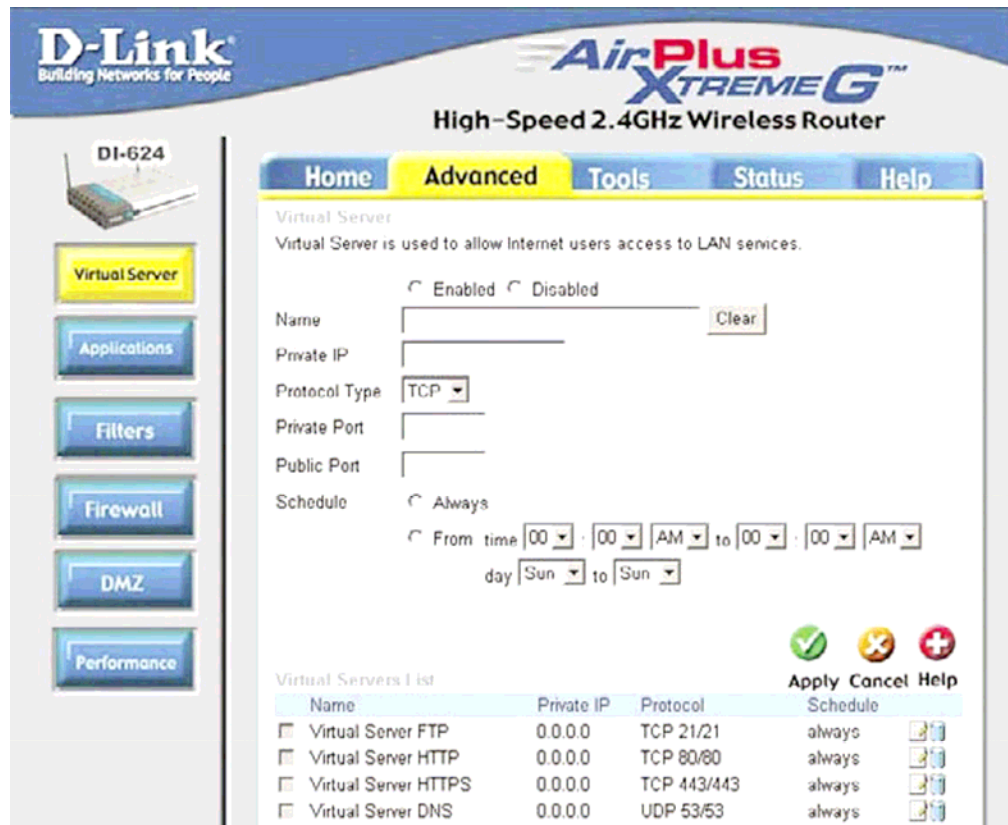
D-Link
Building Networks for People

AirPlus XTREME G™
High-Speed 2.4GHz Wireless Router

DI-624

Home | Advanced | Tools | Status | Help

Virtual Server

Applications

Filters

Firewall

DMZ

Performance

Virtual Server
Virtual Server is used to allow Internet users access to LAN services.

Enabled Disabled

Name Clear

Private IP

Protocol Type TCP

Private Port

Public Port

Schedule Always

From time 00 : 00 AM to 00 : 00 AM

day Sun to Sun

Apply Cancel Help

Virtual Servers List

| Name | Private IP | Protocol | Schedule |
|---|---|---|---|
| Virtual Server FTP | 0.0.0.0 | TCP 21/21 | always |
| Virtual Server HTTP | 0.0.0.0 | TCP 80/80 | always |
| Virtual Server HTTPS | 0.0.0.0 | TCP 443/443 | always |
| Virtual Server DNS | 0.0.0.0 | UDP 53/53 | always |